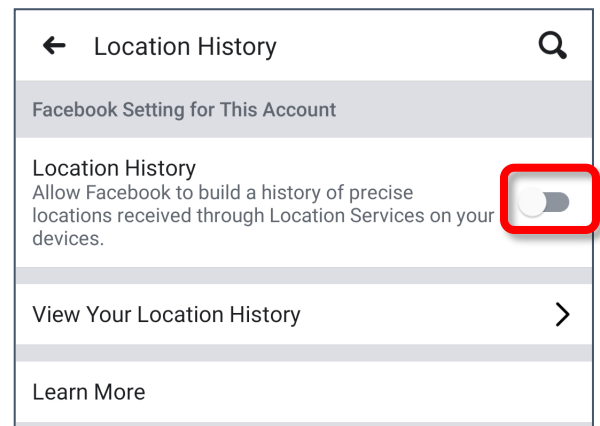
Location History

Facebook Setting for This Account

Location History
Allow Facebook to build a history of precise locations received through Location Services on your devices.

View Your Location History

Learn More